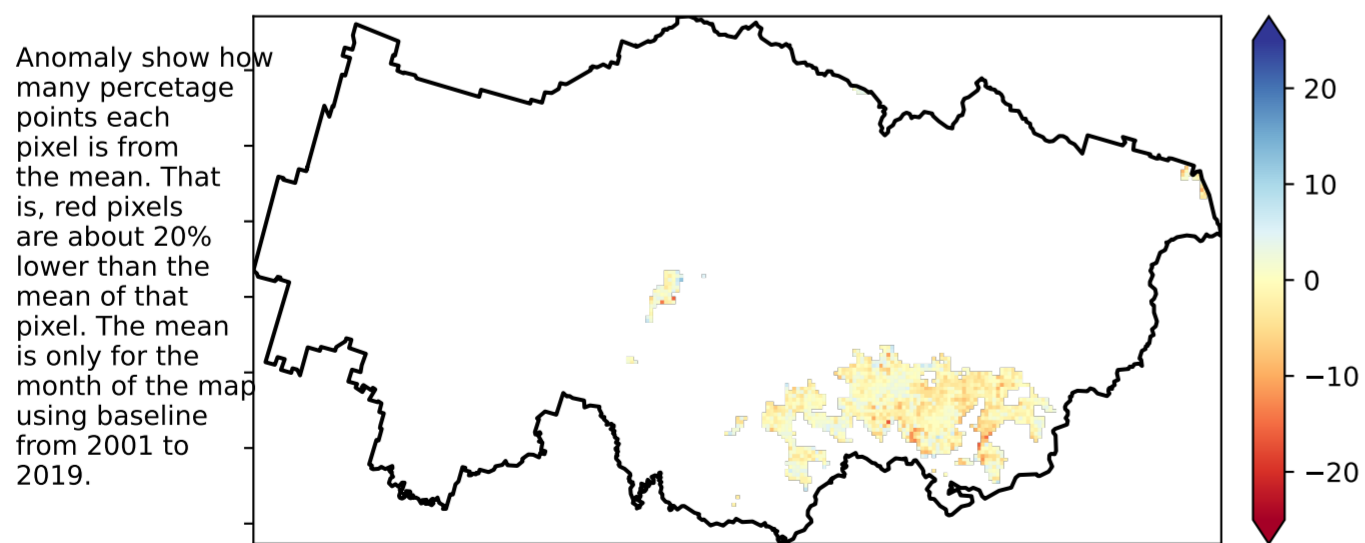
Anomaly show how many percetage points each pixel is from the mean. That is, red pixels are about 20% lower than the mean of that pixel. The mean is only for the month of the map using baseline from 2001 to 2019.

20
10
0
−10
−20